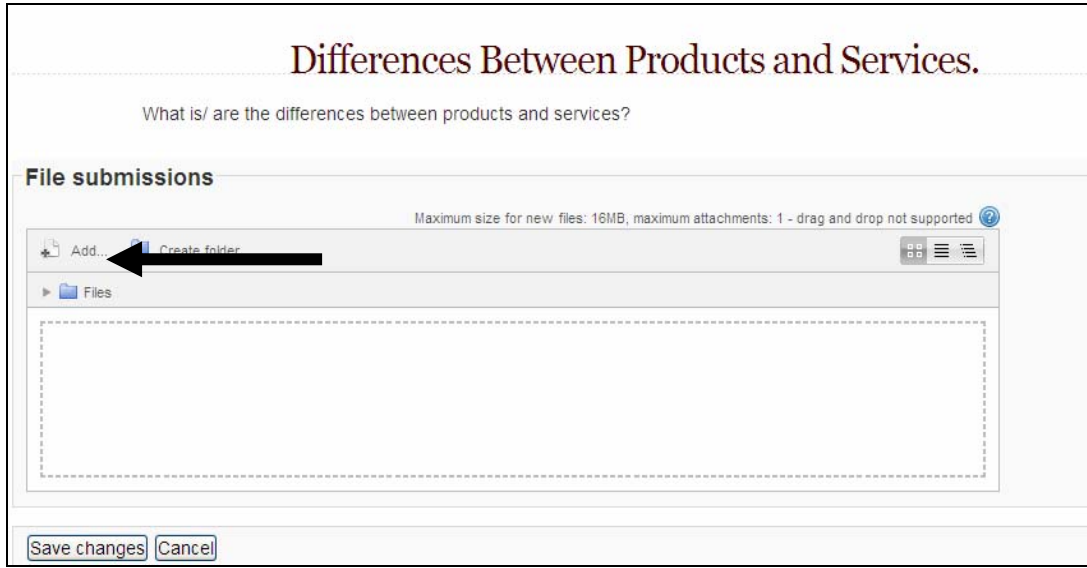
Differences Between Products and Services.

What is/ are the differences between products and services?

File submissions

Maximum size for new files: 16MB, maximum attachments: 1 - drag and drop not supported

Add... Create folder

Files

Save changes Cancel